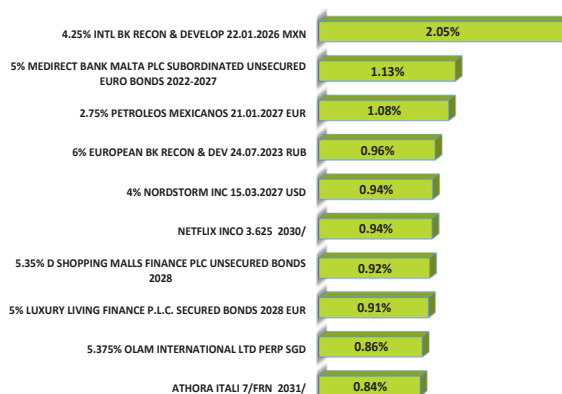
4.25% INTL BK RECON & DEVELOP 22.01.2026 MXN
2.05%

5% MEDIRECT BANK MALTA PLC SUBORDINATED UNSECURED EURO BONDS 2022-2027
1.13%

2.75% PETROLEOS MEXICANOS 21.01.2027 EUR
1.08%

6% EUROPEAN BK RECON & DEV 24.07.2023 RUB
0.96%

4% NORDSTORM INC 15.03.2027 USD
0.94%

NETFLIX INCO 3.625 2030/
0.94%

5.35% D SHOPPING MALLS FINANCE PLC UNSECURED BONDS 2028
0.92%

5% LUXURY LIVING FINANCE P.L.C. SECURED BONDS 2028 EUR
0.91%

5.375% OLAM INTERNATIONAL LTD PERP SGD
0.86%

ATHORA ITALI 7/FRN 2031/
0.84%